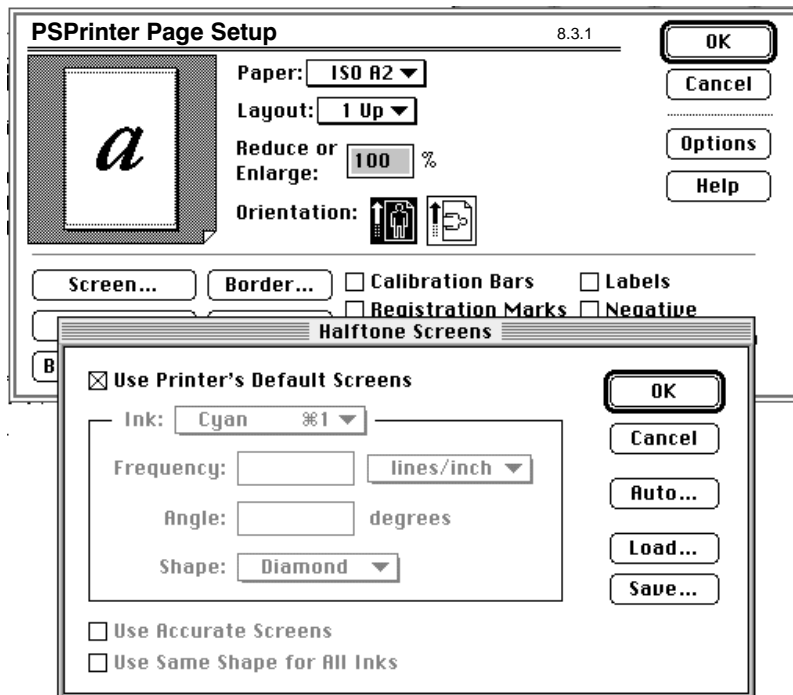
PSPrinter Page Setup

8.3.1

OK

Cancel

Options

Help

a

Paper: ISO A2

Layout: 1 Up

Reduce or Enlarge: 100 %

Orientation:

Screen...

Border...

☐ Calibration Bars

☐ Labels

☐ Registration Marks

☐ Negative

B

Halftone Screens

☒ Use Printer's Default Screens

OK

Cancel

Auto...

Load...

Save...

Ink: Cyan ⌘1

Frequency: lines/inch

Angle: degrees

Shape: Diamond

☐ Use Accurate Screens

☐ Use Same Shape for All Inks